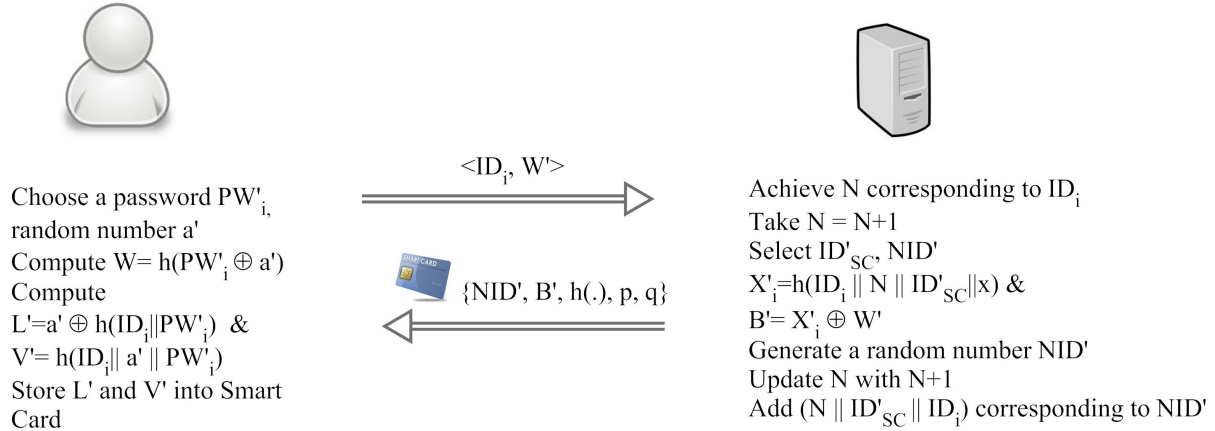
Choose a password $PW'_i$, random number a'
Compute W= $h(PW'_i \oplus a')$
Compute
$L'=a' \oplus h(ID_i||PW'_i)$ &
$V'= h(ID_i|| a' || PW'_i)$
Store L' and V' into Smart Card

$<ID_i, W'>$

SMARTCARD

{NID', B', h(.), p, q}

Achieve N corresponding to $ID_i$
Take N = N+1
Select $ID'_{SC}$, NID'
$X'_i=h(ID_i || N || ID'_{SC}||x)$ &
$B'= X'_i \oplus W'$
Generate a random number NID'
Update N with N+1
Add $(N || ID'_{SC} || ID_i)$ corresponding to NID'